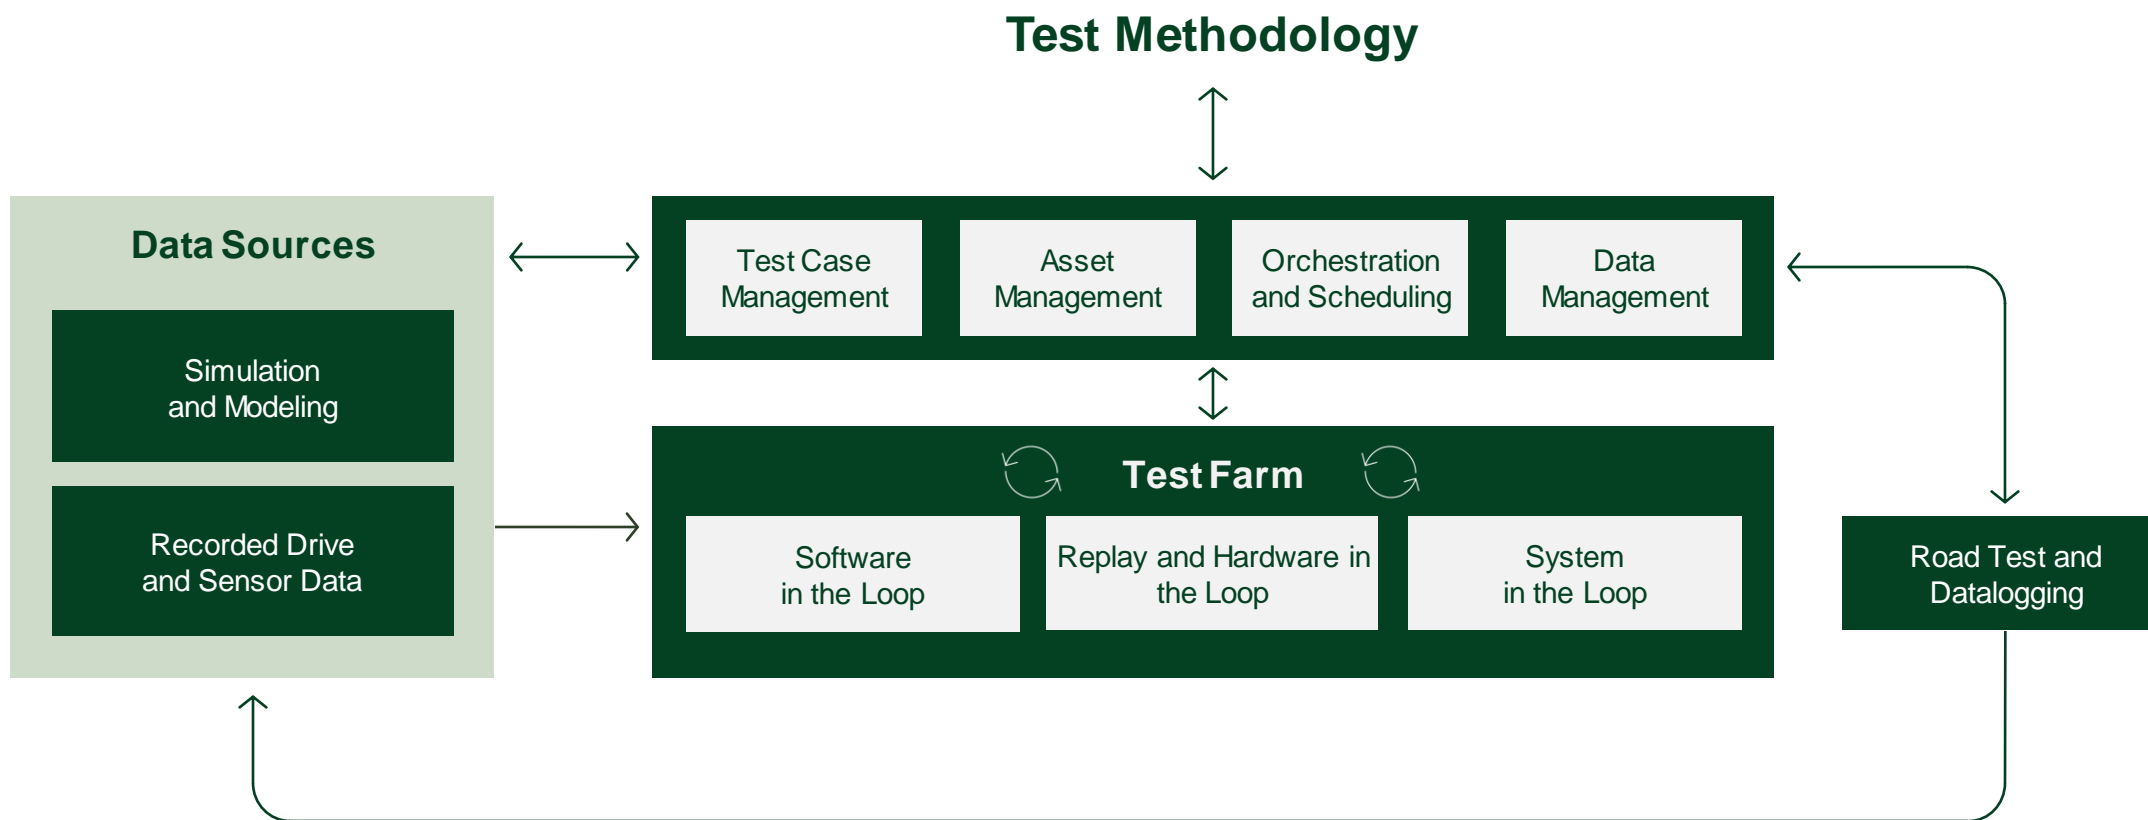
Test Methodology

Data Sources

Simulation and Modeling

Recorded Drive and Sensor Data

Test Case Management

Asset Management

Orchestration and Scheduling

Data Management

Test Farm

Software in the Loop

Replay and Hardware in the Loop

System in the Loop

Road Test and Datalogging